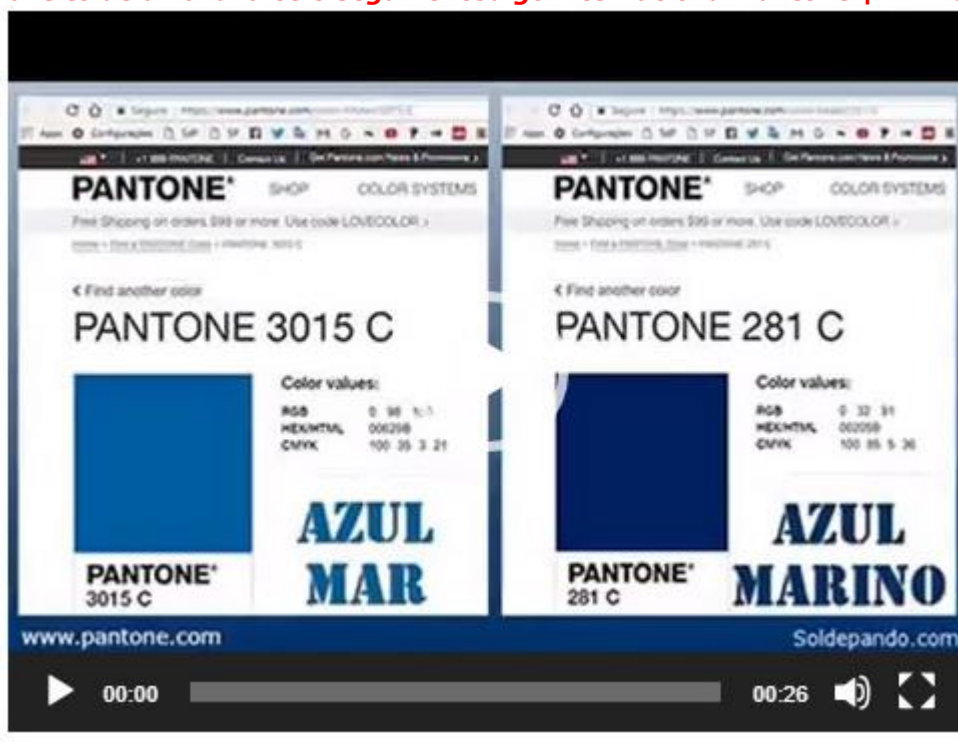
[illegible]

PANTONE® SHOP COLOR SYSTEMS

Free Shipping on orders $99 or more. Use code LOVECOLOR ›

< Find another color

PANTONE 3015 C

Color values:

RGB 0 98 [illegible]
HEX/HTML 00629B
CMYK 100 35 3 21

AZUL MAR

PANTONE® 3015 C

PANTONE® SHOP COLOR SYSTEMS

Free Shipping on orders $99 or more. Use code LOVECOLOR ›

< Find another color

PANTONE 281 C

Color values:

RGB 0 32 91
HEX/HTML 00205B
CMYK 100 85 5 36

AZUL MARINO

PANTONE® 281 C

www.pantone.com

Soldepando.com

00:00 00:26